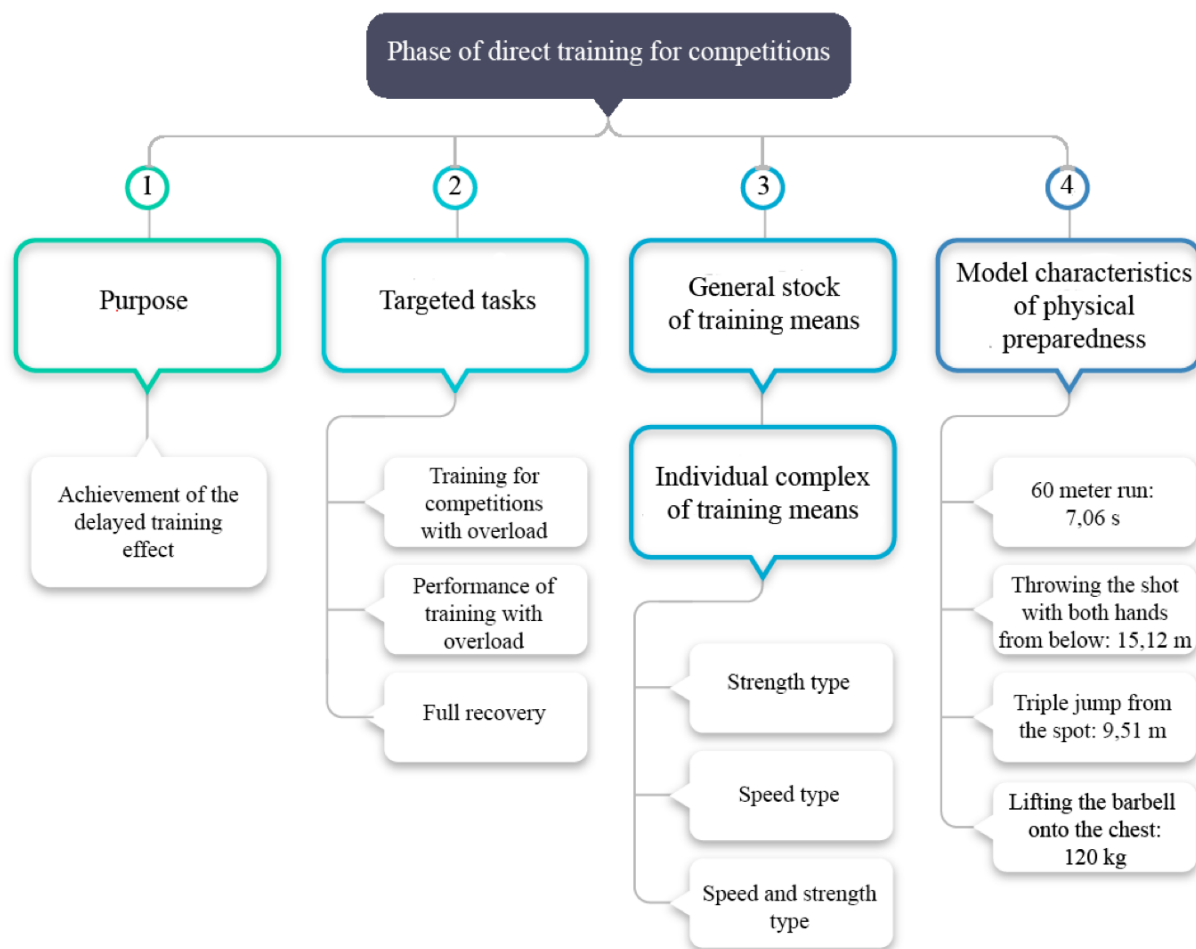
Phase of direct training for competitions

1

Purpose

Achievement of the delayed training effect

2

Targeted tasks

Training for competitions with overload

Performance of training with overload

Full recovery

3

General stock of training means

Individual complex of training means

Strength type

Speed type

Speed and strength type

4

Model characteristics of physical preparedness

60 meter run: 7,06 s

Throwing the shot with both hands from below: 15,12 m

Triple jump from the spot: 9,51 m

Lifting the barbell onto the chest: 120 kg